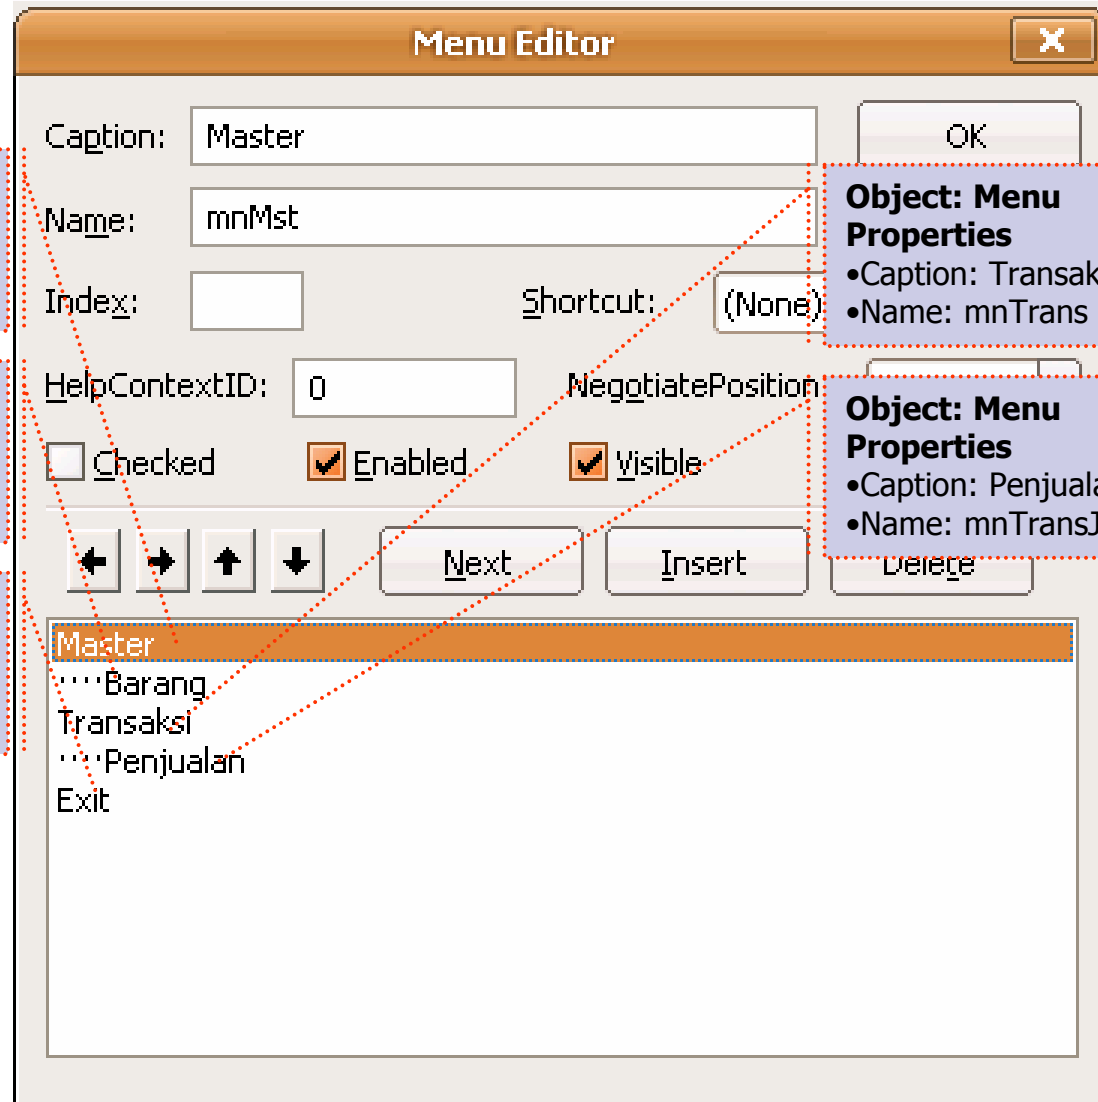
Menu Editor

Caption: Master

OK

Name: mnMst

Object: Menu Properties
•Caption: Transak
•Name: mnTrans

Index:

Shortcut: (None)

HelpContextID: 0

NegotiatePosition

Object: Menu Properties
•Caption: Penjuala
•Name: mnTransJ

Checked

Enabled

Visible

Next

Insert

Delete

Master
····Barang
Transaksi
····Penjualan
Exit